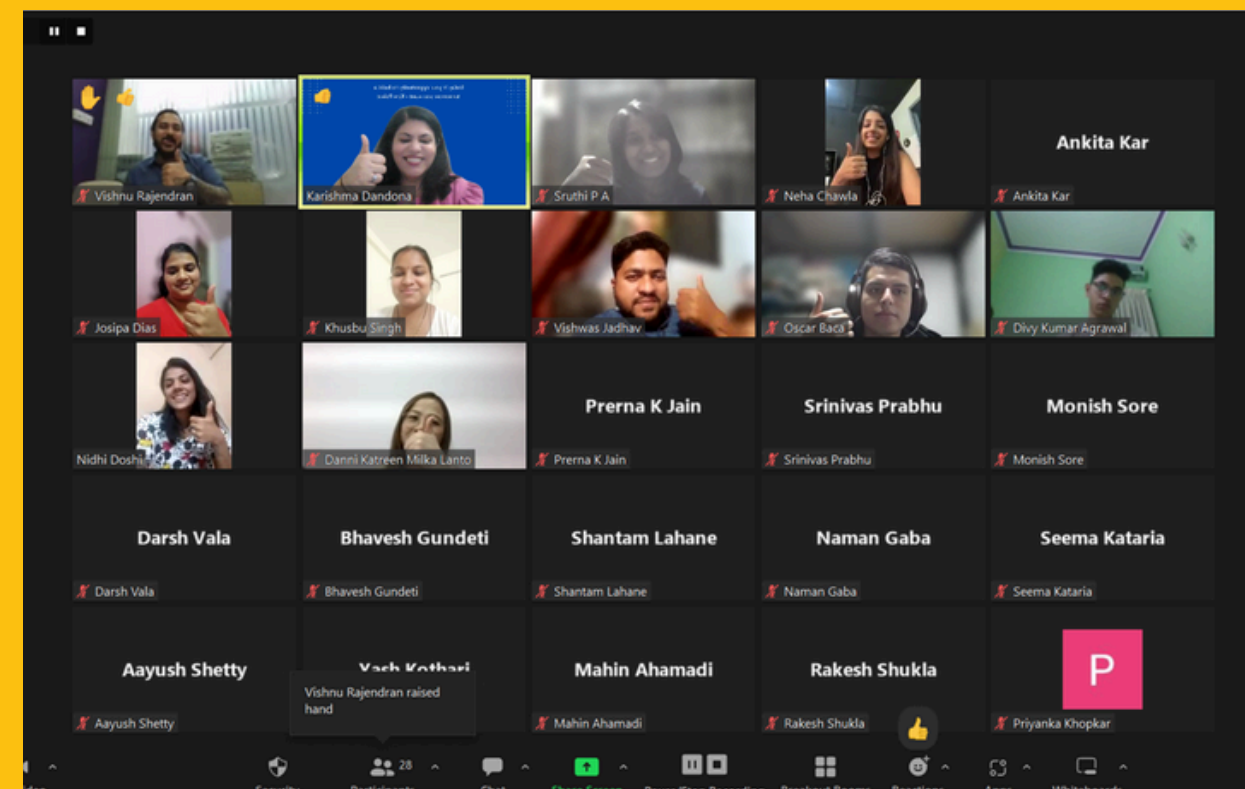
Vishnu Rajendran
Karishma Dandona
Sruthi P A
Neha Chawla
Ankita Kar
Ankita Kar
Josipa Dias
Khusbu Singh
Vishwas Jadhav
Oscar Baca
Divy Kumar Agrawal
Nidhi Doshi
Danni Katreen Milka Lanto
Prerna K Jain
Prerna K Jain
Srinivas Prabhu
Srinivas Prabhu
Monish Sore
Monish Sore
Darsh Vala
Darsh Vala
Bhavesh Gundeti
Bhavesh Gundeti
Shantam Lahane
Shantam Lahane
Naman Gaba
Naman Gaba
Seema Kataria
Seema Kataria
Aayush Shetty
Aayush Shetty
Yash Kothari
Vishnu Rajendran raised hand
Mahin Ahamadi
Mahin Ahamadi
Rakesh Shukla
Rakesh Shukla
P
Priyanka Khopkar
28